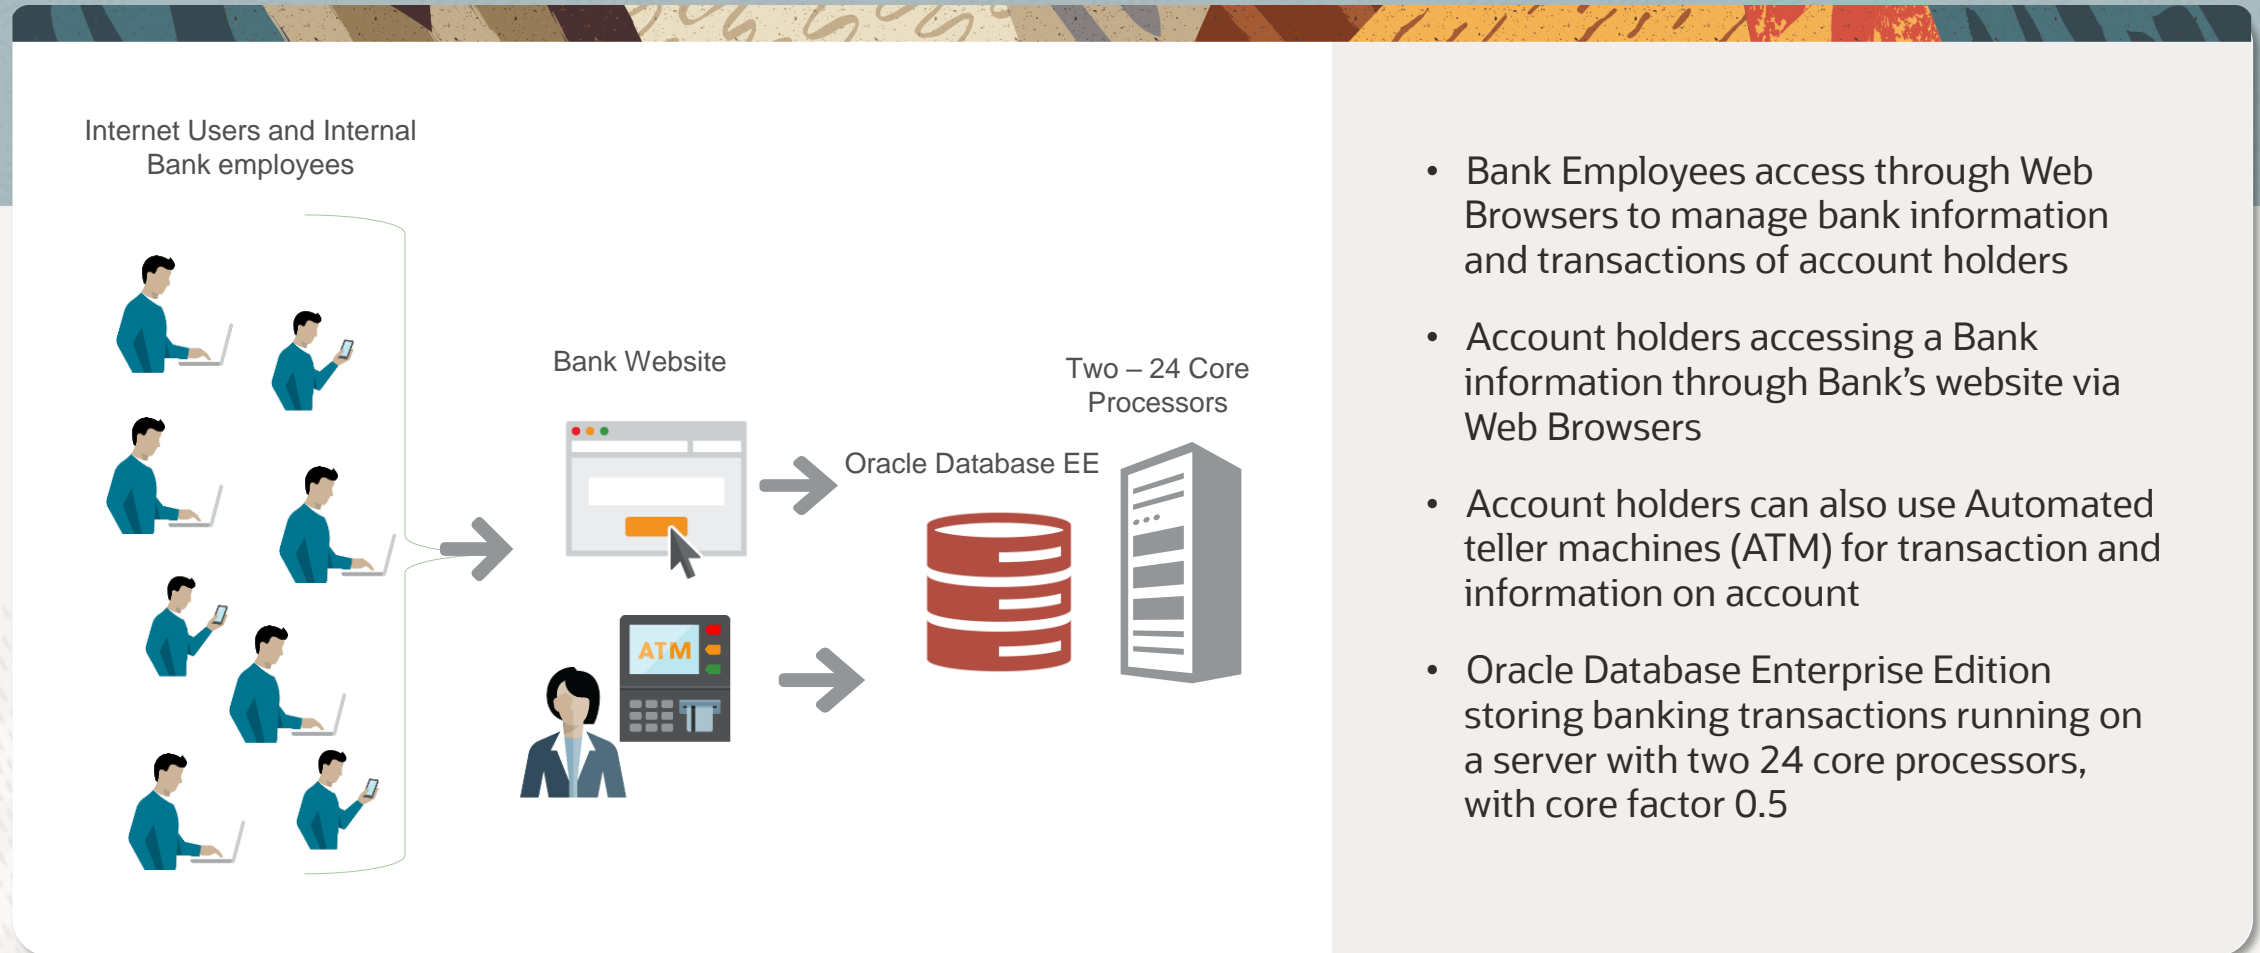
Internet Users and Internal Bank employees

Bank Website

ATM

Two – 24 Core Processors

Oracle Database EE

- Bank Employees access through Web Browsers to manage bank information and transactions of account holders
- Account holders accessing a Bank information through Bank’s website via Web Browsers
- Account holders can also use Automated teller machines (ATM) for transaction and information on account
- Oracle Database Enterprise Edition storing banking transactions running on a server with two 24 core processors, with core factor 0.5